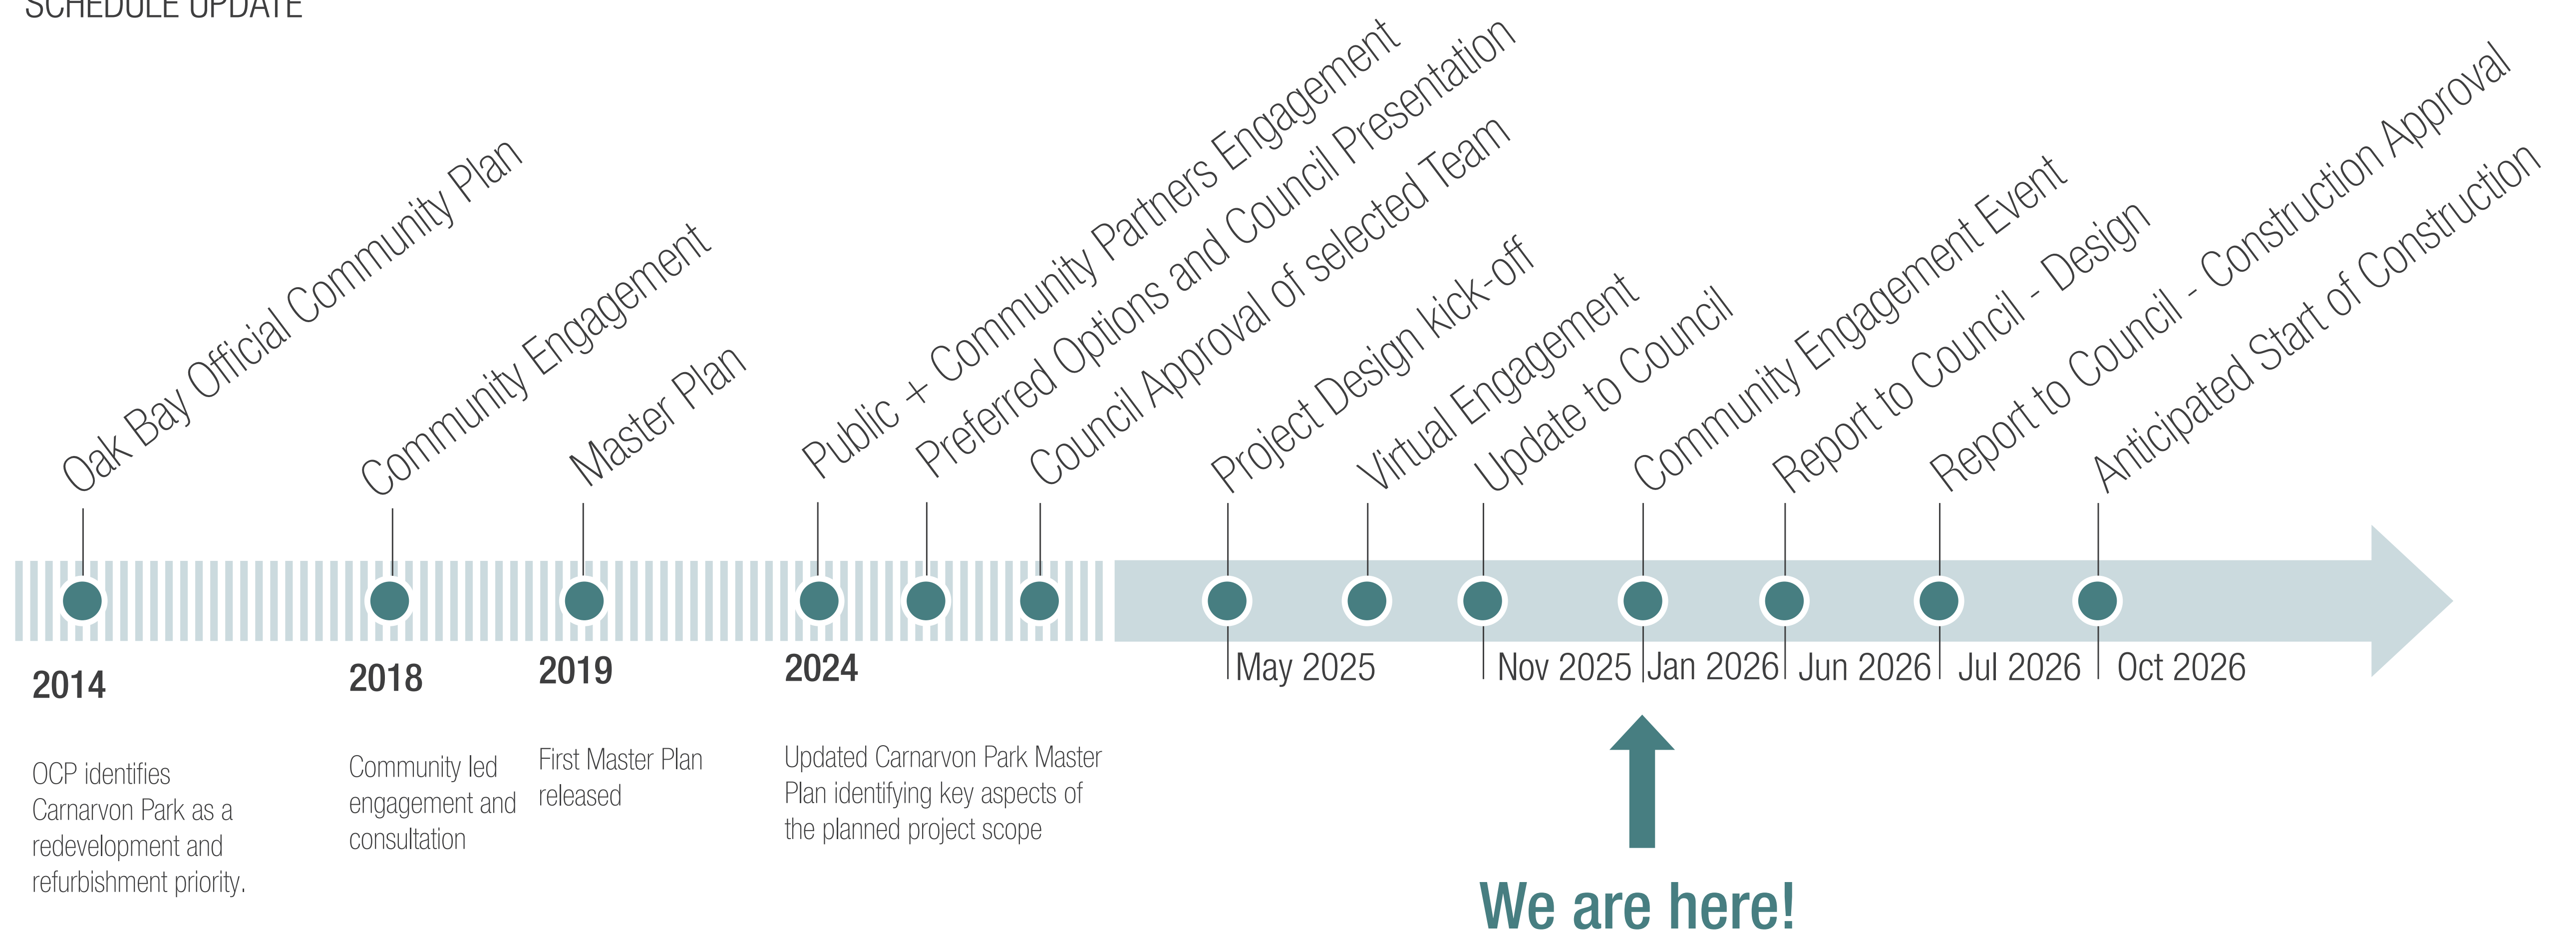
SCHEDULE UPDATE

Oak Bay Official Community Plan

Community Engagement

Master Plan

Public + Community Partners Engagement

Preferred Options and Council Presentation

Council Approval of selected Team

Project Design kick-off

Virtual Engagement

Update to Council

Community Engagement Event

Report to Council - Design

Report to Council - Construction Approval

Anticipated Start of Construction

2014

2018

2019

2024

May 2025

Nov 2025

Jan 2026

Jun 2026

Jul 2026

Oct 2026

OCP identifies Carnarvon Park as a redevelopment and refurbishment priority.

Community led engagement and consultation

First Master Plan released

Updated Carnarvon Park Master Plan identifying key aspects of the planned project scope

We are here!